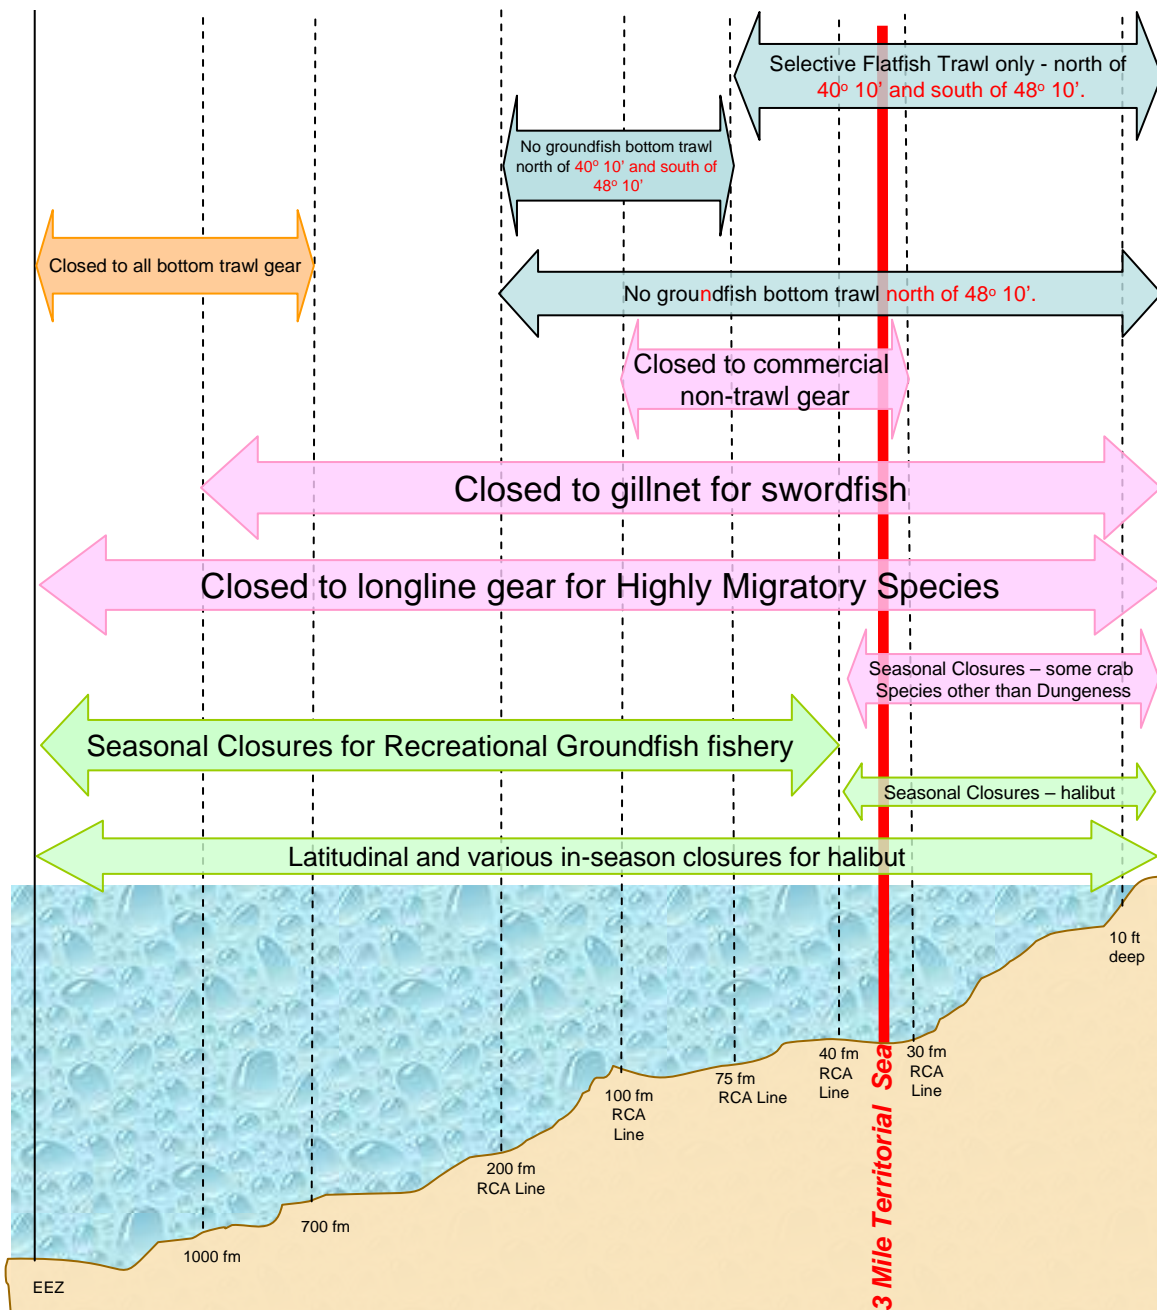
Selective Flatfish Trawl only - north of $40^o$ 10' and south of $48^o$ 10'.

No groundfish bottom trawl north of $40^o$ 10' and south of $48^o$ 10'

Closed to all bottom trawl gear

No groundfish bottom trawl north of $48^o$ 10'.

Closed to commercial non-trawl gear

Closed to gillnet for swordfish

Closed to longline gear for Highly Migratory Species

Seasonal Closures – some crab Species other than Dungeness

Seasonal Closures for Recreational Groundfish fishery

Seasonal Closures – halibut

Latitudinal and various in-season closures for halibut

10 ft deep

40 fm RCA Line

30 fm RCA Line

75 fm RCA Line

100 fm RCA Line

200 fm RCA Line

700 fm

1000 fm

EEZ

3 Mile Territorial Sea